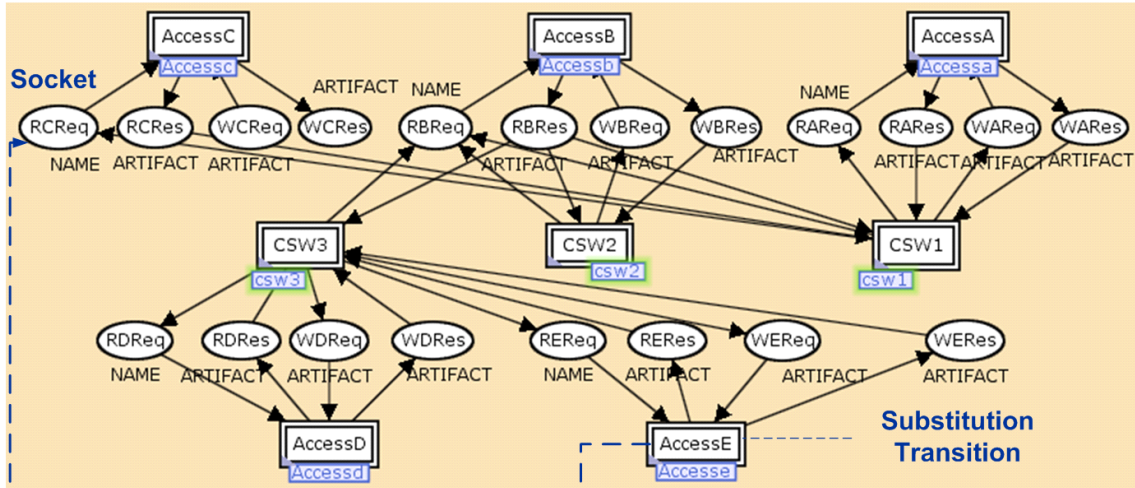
Socket

AccessC
Accessc
AccessB
Accessb
AccessA
Accessa

ARTIFACT
NAME
NAME

RCReq
RCRes
WCReq
WCRes
RBReq
RBRes
WBReq
WBRes
RAReq
RARes
WAReq
WARes

NAME
ARTIFACT
ARTIFACT
ARTIFACT
ARTIFACT
ARTIFACT
ARTIFACT
ARTIFACT
ARTIFACT

CSW3
csw3
CSW2
csw2
CSW1
csw1

RDReq
RDRes
WDReq
WDRes
REReq
RERes
WEReq
WERes

NAME
ARTIFACT
ARTIFACT
ARTIFACT
NAME
ARTIFACT
ARTIFACT
ARTIFACT

AccessD
Accessd
AccessE
Accesse

Substitution
Transition